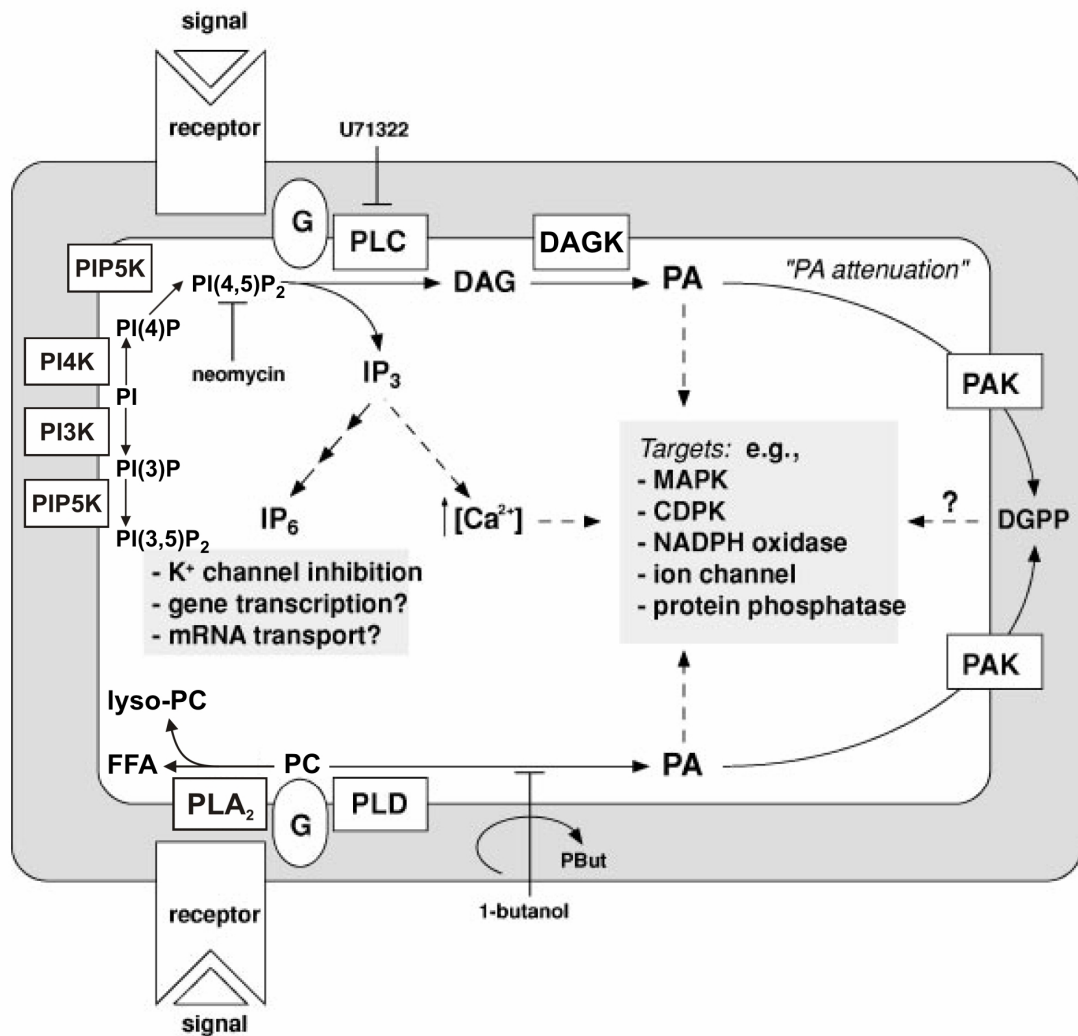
signal

receptor

U71322

G

PLC

DAGK

PIP5K

$PI(4,5)P_2$

DAG

PA

"PA attenuation"

PI(4)P

PI4K

PI

neomycin

$IP_3$

PAK

PI3K

PI(3)P

PIP5K

$PI(3,5)P_2$

$IP_6$

$\uparrow[Ca^{2+}]$

Targets: e.g.,
- MAPK
- CDPK
- NADPH oxidase
- ion channel
- protein phosphatase

?

DGPP

- $K^+$ channel inhibition
- gene transcription?
- mRNA transport?

PAK

lyso-PC

FFA

PC

PA

$PLA_2$

G

PLD

PBut

1-butanol

receptor

signal